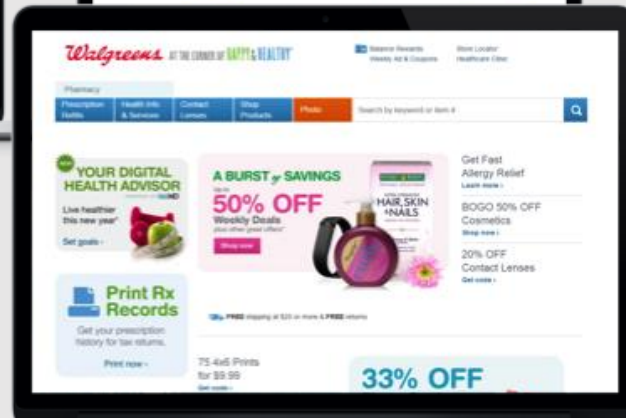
Walgreens AT THE CORNER OF HAPPY & HEALTHY

Balance Rewards
Weekly Ad & Coupons

Store Locator
Healthcare Clinic

Pharmacy

Prescription Refills
Health Info & Services
Contact Lenses
Shop Products
Photo

Search by keyword or item #

NEW

YOUR DIGITAL HEALTH ADVISOR

Live healthier this new year*

Set goals ›

A BURST of SAVINGS

Up to

50% OFF

Weekly Deals

plus other great offers*

Shop now

HAIR, SKIN + NAILS

Get Fast Allergy Relief
Learn more ›

BOGO 50% OFF Cosmetics
Shop now ›

20% OFF Contact Lenses
Get code ›

Print Rx Records

Get your prescription history for tax returns.

Print now ›

FREE shipping at $35 or more & FREE returns

75 4x6 Prints for $9.99
Get code ›

33% OFF